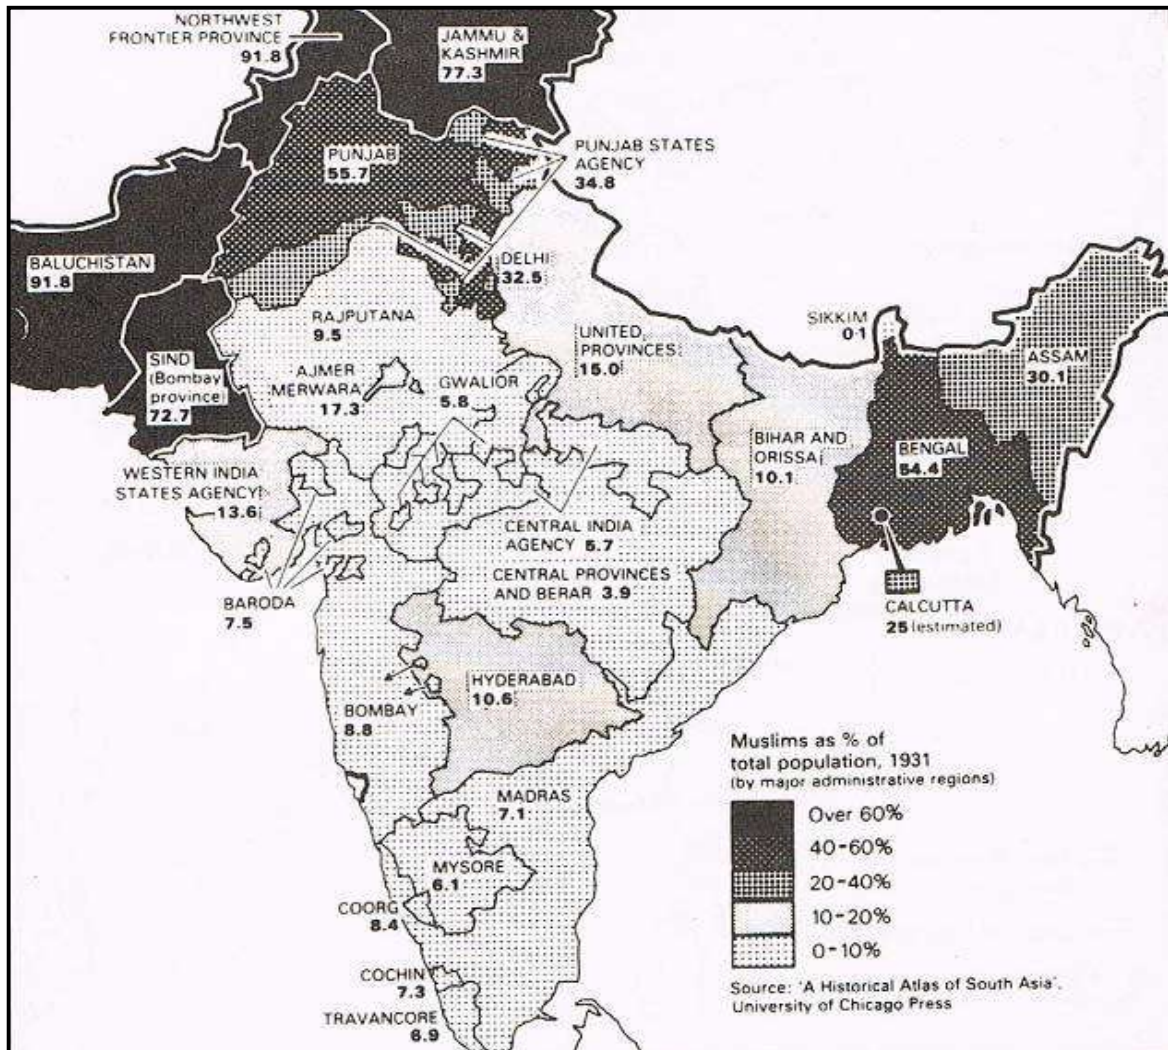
NORTHWEST FRONTIER PROVINCE
91.8

JAMMU & KASHMIR
77.3

PUNJAB STATES AGENCY
34.8

PUNJAB
55.7

BALUCHISTAN
91.8

DELHI
32.5

RAJPUTANA
9.5

UNITED PROVINCES
15.0

SIKKIM
0.1

ASSAM
30.1

SIND (Bombay province)
72.7

AJMER MERWARA
17.3

GWALIOR
5.8

BIHAR AND ORISSA
10.1

BENGAL
54.4

WESTERN INDIA STATES AGENCY
13.6

CENTRAL INDIA AGENCY 5.7

CENTRAL PROVINCES AND BERAR 3.9

BARODA
7.5

CALCUTTA
25 (estimated)

HYDERABAD
10.6

BOMBAY
8.8

Muslims as % of total population, 1931
(by major administrative regions)

Over 60%
40-60%
20-40%
10-20%
0-10%

MADRAS
7.1

MYSORE
6.1

COORG
8.4

COCHIN
7.3

TRAVANCORE
6.9

Source: 'A Historical Atlas of South Asia', University of Chicago Press